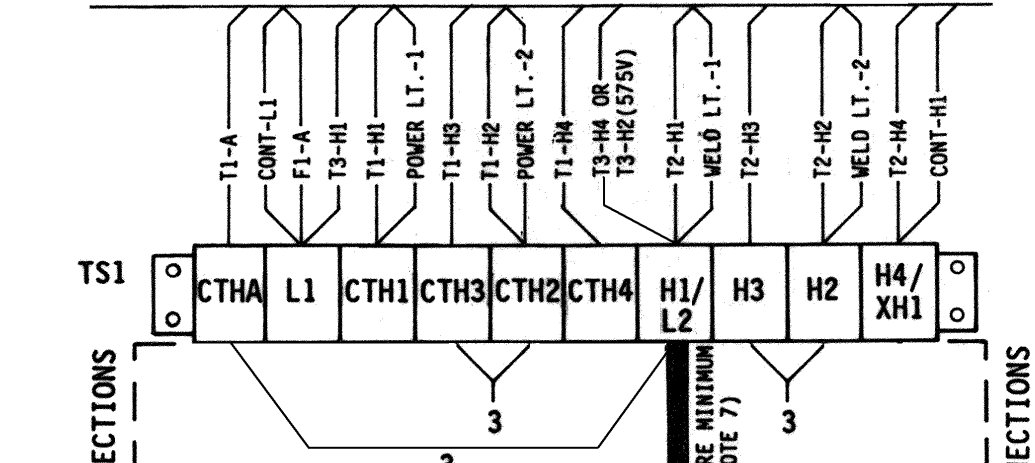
T1-A
CONT-L1
F1-A
T3-H1
T1-H1
POWER LT.-1
T1-H3
T1-H2
POWER LT.-2
T1-H4
T3-H4 OR T3-H2(575V)
T2-H1
WELD LT.-1
T2-H3
T2-H2
WELD LT.-2
T2-H4
CONT-H1

TS1
CTHA
L1
CTH1
CTH3
CTH2
CTH4
H1/ L2
H3
H2
H4/ XH1

ECTIONS
3
RE MINIMUM OTE 7)
3
3
ECTIONS